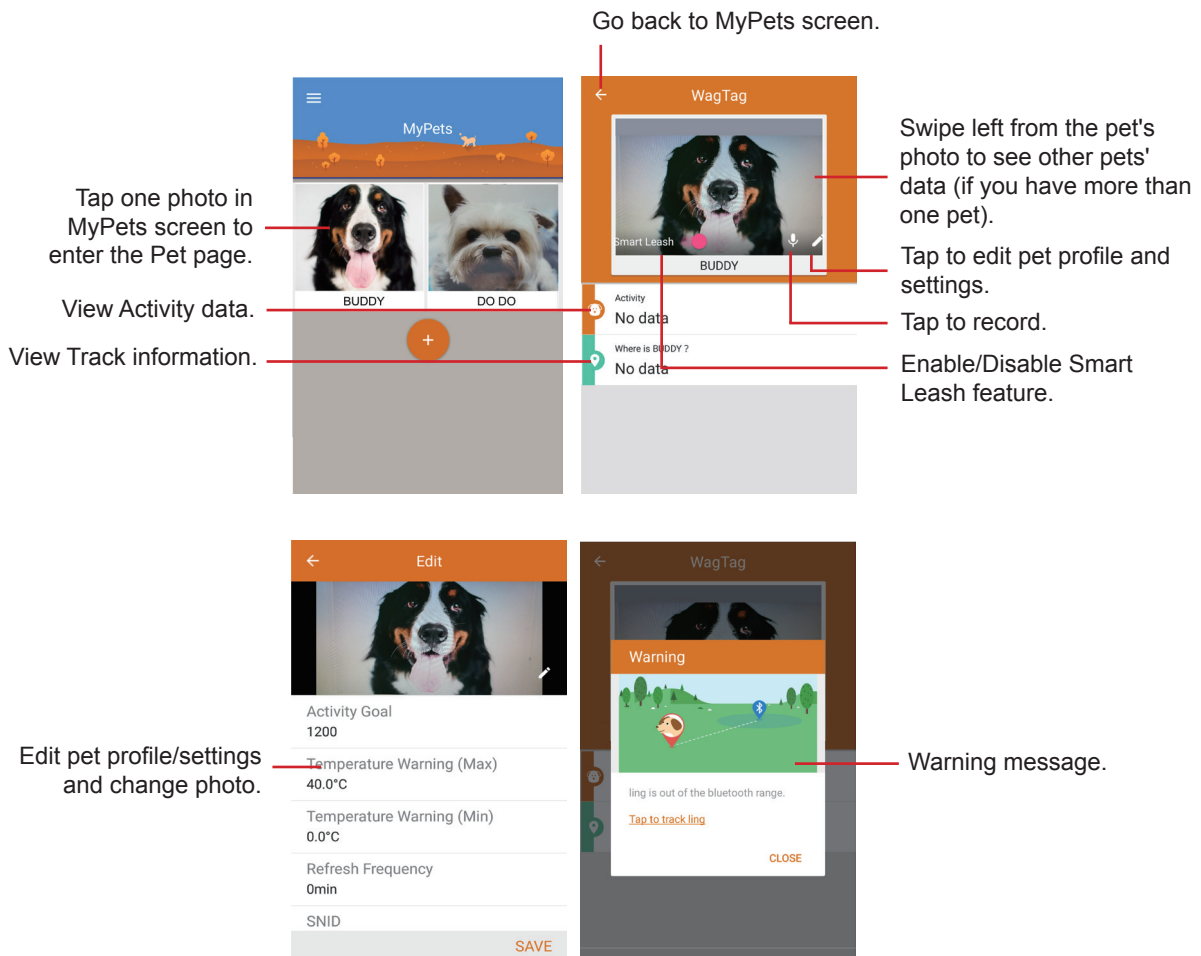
Go back to MyPets screen.

MyPets

BUDDY

DO DO

Tap one photo in MyPets screen to enter the Pet page.

View Activity data.

View Track information.

WagTag

Smart Leash

BUDDY

Activity

No data

Where is BUDDY ?

No data

Swipe left from the pet's photo to see other pets' data (if you have more than one pet).

Tap to edit pet profile and settings.

Tap to record.

Enable/Disable Smart Leash feature.

Edit

Activity Goal

1200

Temperature Warning (Max)

40.0°C

Temperature Warning (Min)

0.0°C

Refresh Frequency

0min

SNID

SAVE

Edit pet profile/settings and change photo.

WagTag

Warning

ling is out of the bluetooth range.

Tap to track ling

CLOSE

Warning message.